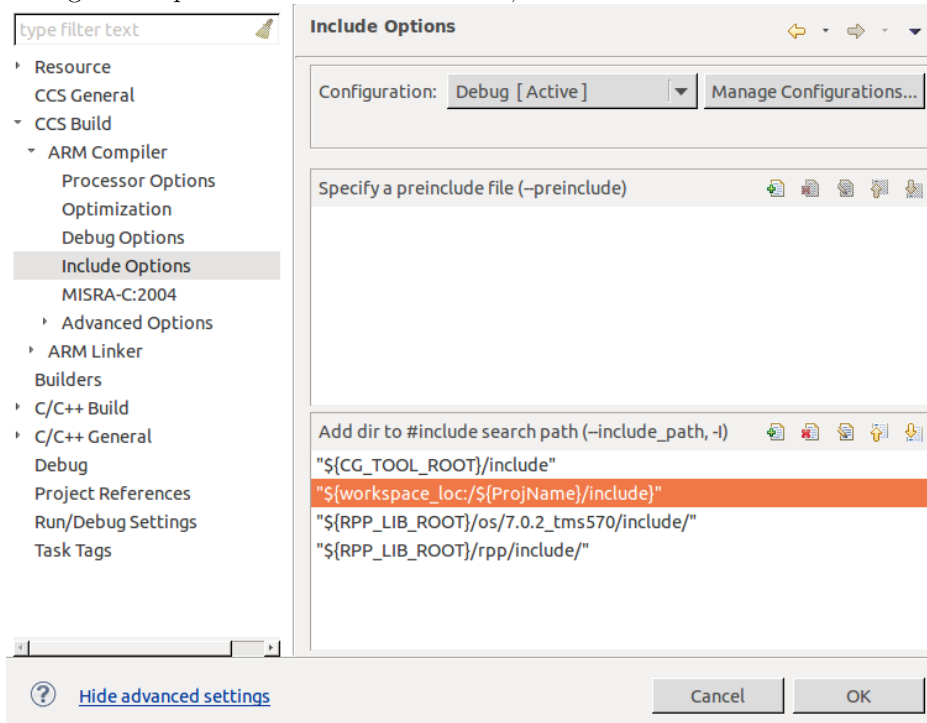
type filter text

Resource
CCS General
CCS Build
ARM Compiler
Processor Options
Optimization
Debug Options
Include Options
MISRA-C:2004
Advanced Options
ARM Linker
Builders
C/C++ Build
C/C++ General
Debug
Project References
Run/Debug Settings
Task Tags

Include Options

Configuration: Debug [ Active ]
Manage Configurations...

Specify a preinclude file (--preinclude)

Add dir to #include search path (--include_path, -I)
"${CG_TOOL_ROOT}/include"
"${workspace_loc:/${ProjName}/include}"
"${RPP_LIB_ROOT}/os/7.0.2_tms570/include/"
"${RPP_LIB_ROOT}/rpp/include/"

Hide advanced settings
Cancel
OK